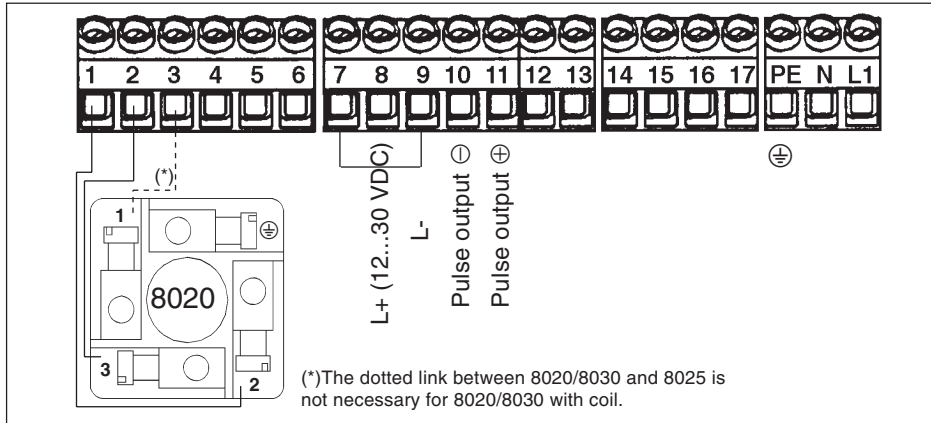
1 2 3 4 5 6 7 8 9 10 11 12 13 14 15 16 17 PE N L1

(*)

1

8020

3

2

L+ (12...30 VDC)

L-

⊖ Pulse output

⊕ Pulse output

(*)The dotted link between 8020/8030 and 8025 is not necessary for 8020/8030 with coil.